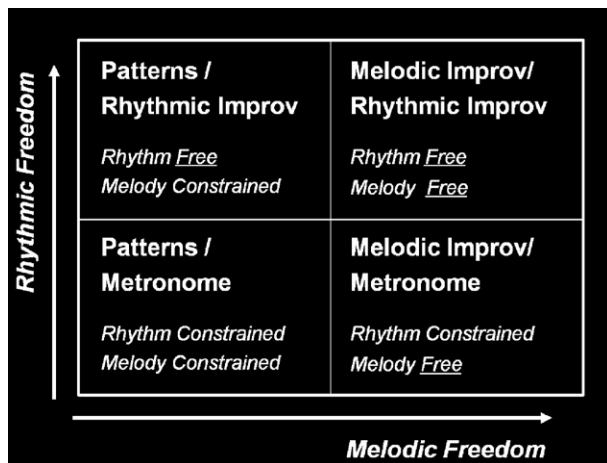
Rhythmic Freedom

| Patterns / Rhythmic Improv<br>Rhythm Free<br>Melody Constrained | Melodic Improv/ Rhythmic Improv<br>Rhythm Free<br>Melody Free |
|---|---|
| Patterns / Metronome<br>Rhythm Constrained<br>Melody Constrained | Melodic Improv/ Metronome<br>Rhythm Constrained<br>Melody Free |

Melodic Freedom